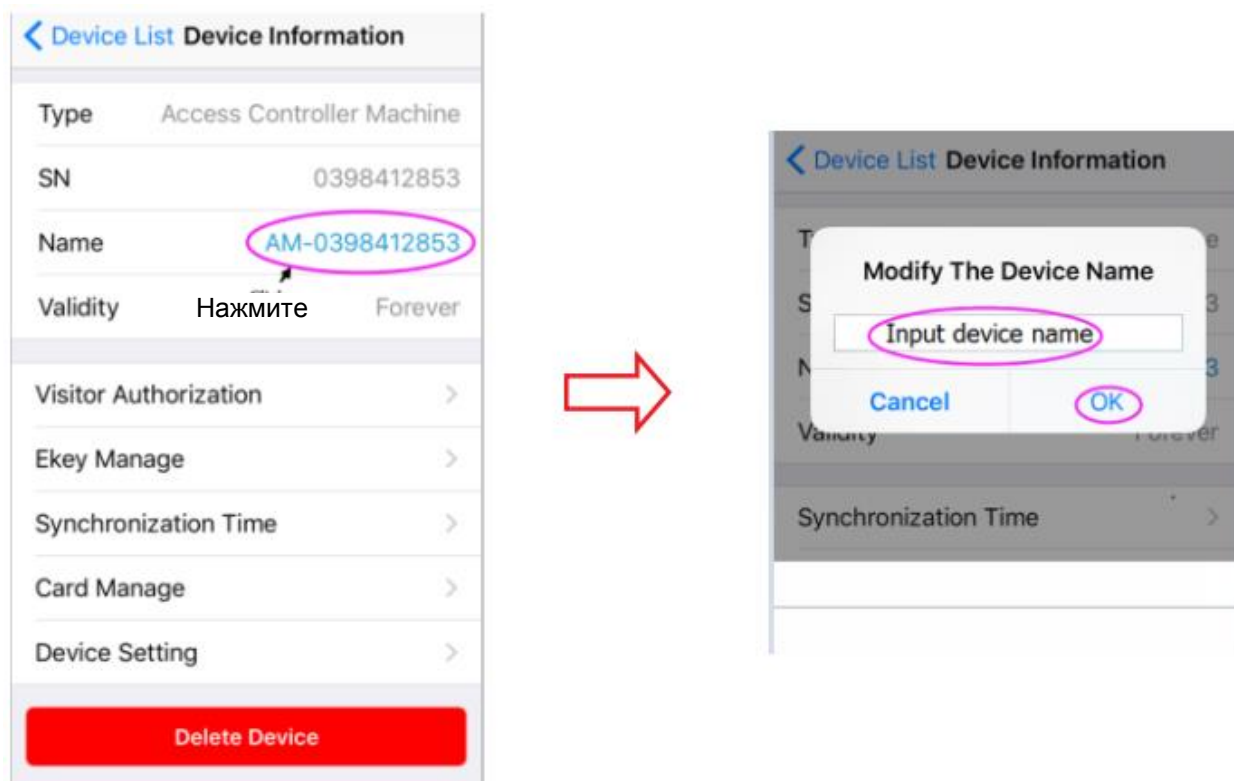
Device List Device Information

Type Access Controller Machine

SN 0398412853

Name AM-0398412853

Validity Нажмите Forever

Visitor Authorization

Ekey Manage

Synchronization Time

Card Manage

Device Setting

Delete Device

Device List Device Information

T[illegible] e

S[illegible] 3

N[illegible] 3

Validity Forever

Modify The Device Name

Input device name

Cancel OK

Synchronization Time